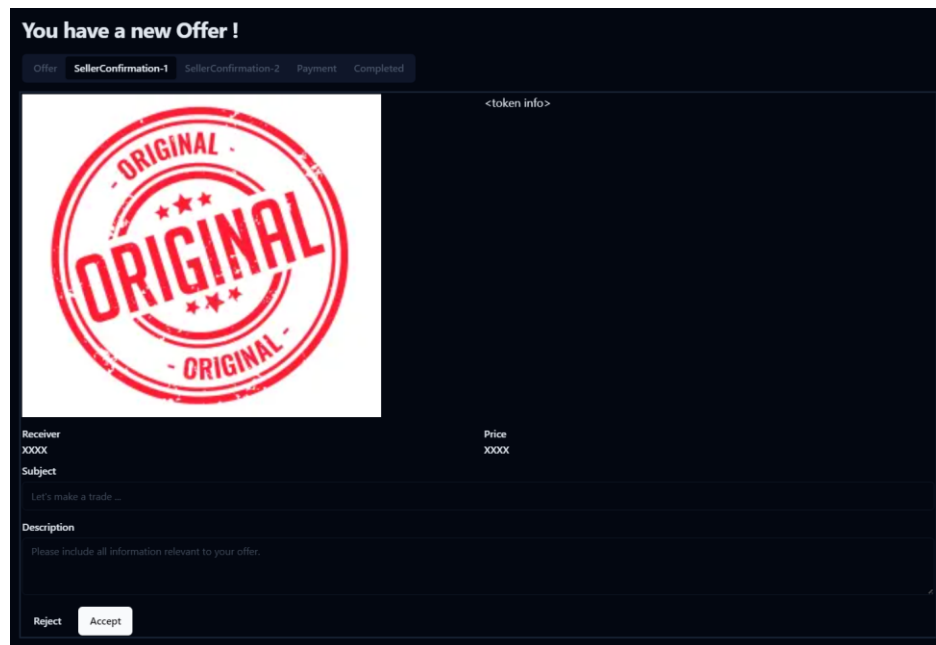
You have a new Offer !

Offer SellerConfirmation-1 SellerConfirmation-2 Payment Completed

ORIGINAL
ORIGINAL
ORIGINAL

<token info>

Receiver
XXXX

Price
XXXX

Subject
Let's make a trade ...

Description
Please include all information relevant to your offer.

Reject Accept